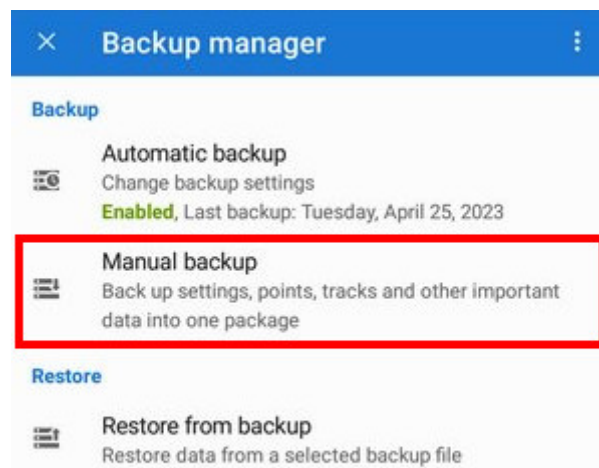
Backup manager

Backup

Automatic backup
Change backup settings
Enabled, Last backup: Tuesday, April 25, 2023

Manual backup
Back up settings, points, tracks and other important data into one package

Restore

Restore from backup
Restore data from a selected backup file